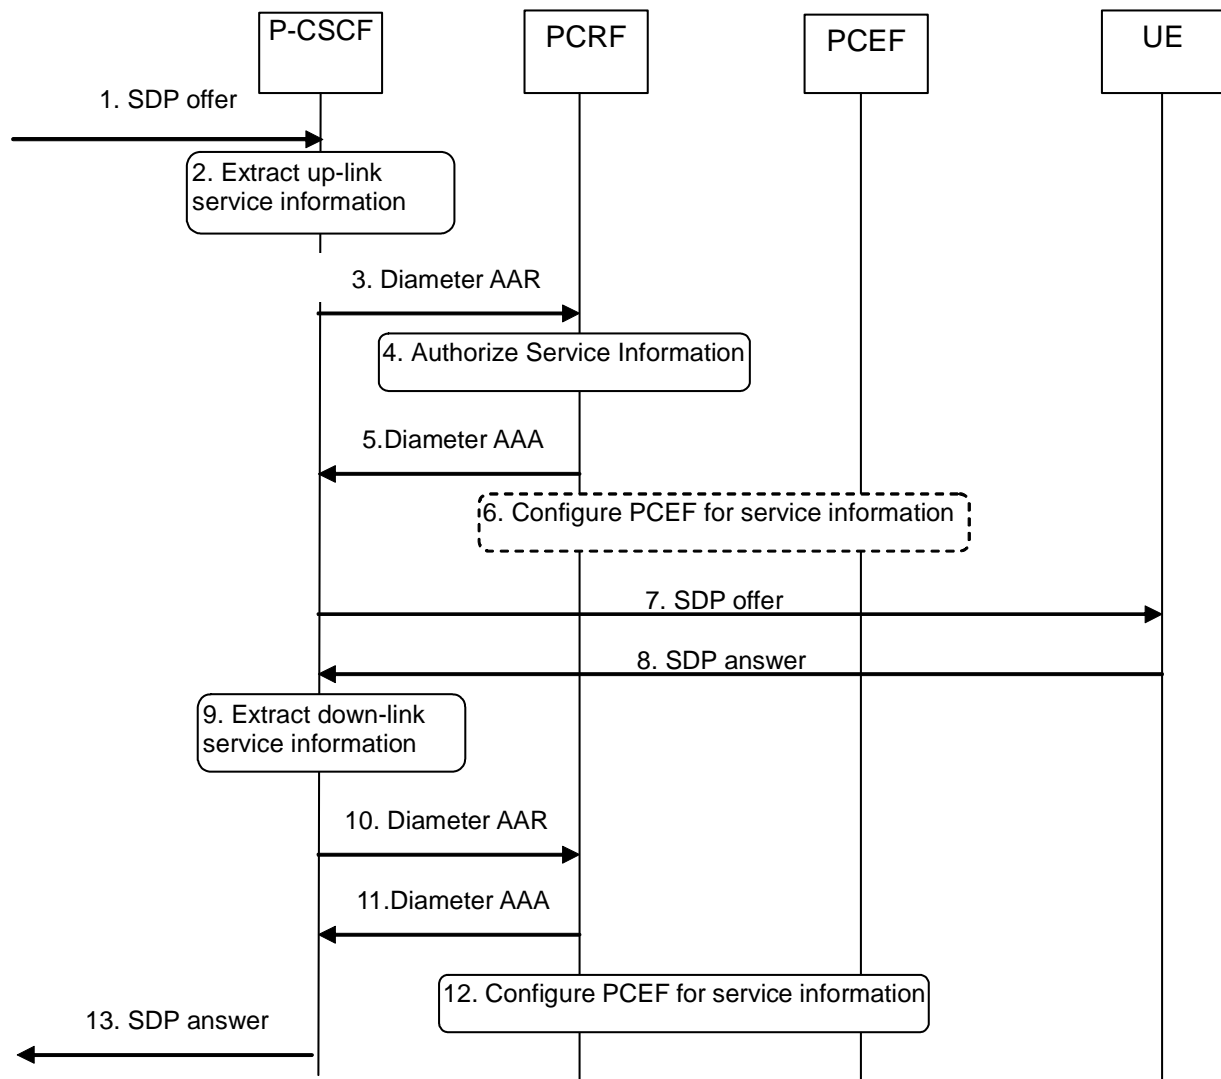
P-CSCF

PCRF

PCEF

UE

1. SDP offer

2. Extract up-link service information

3. Diameter AAR

4. Authorize Service Information

5.Diameter AAA

6. Configure PCEF for service information

7. SDP offer

8. SDP answer

9. Extract down-link service information

10. Diameter AAR

11.Diameter AAA

12. Configure PCEF for service information

13. SDP answer